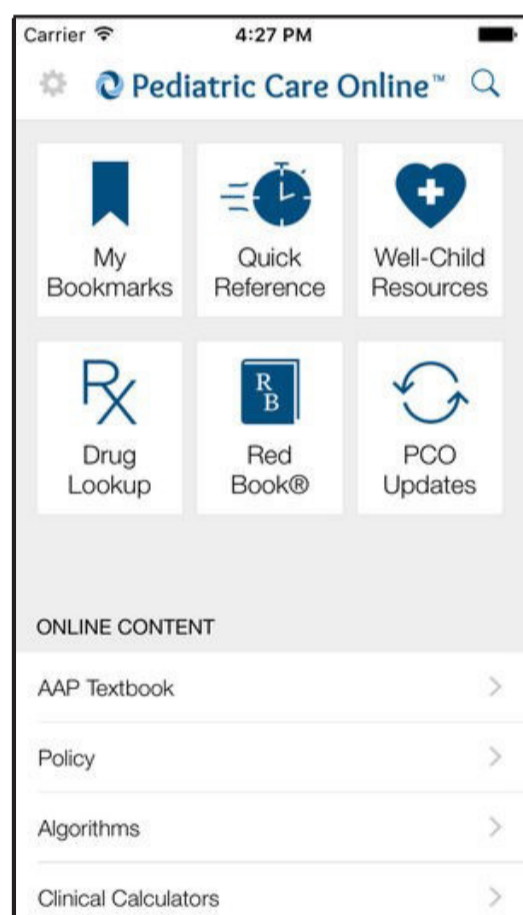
Carrier 4:27 PM

Pediatric Care Online™

My Bookmarks

Quick Reference

Well-Child Resources

Rx

Drug Lookup

RB

Red Book®

PCO Updates

ONLINE CONTENT

AAP Textbook

Policy

Algorithms

Clinical Calculators